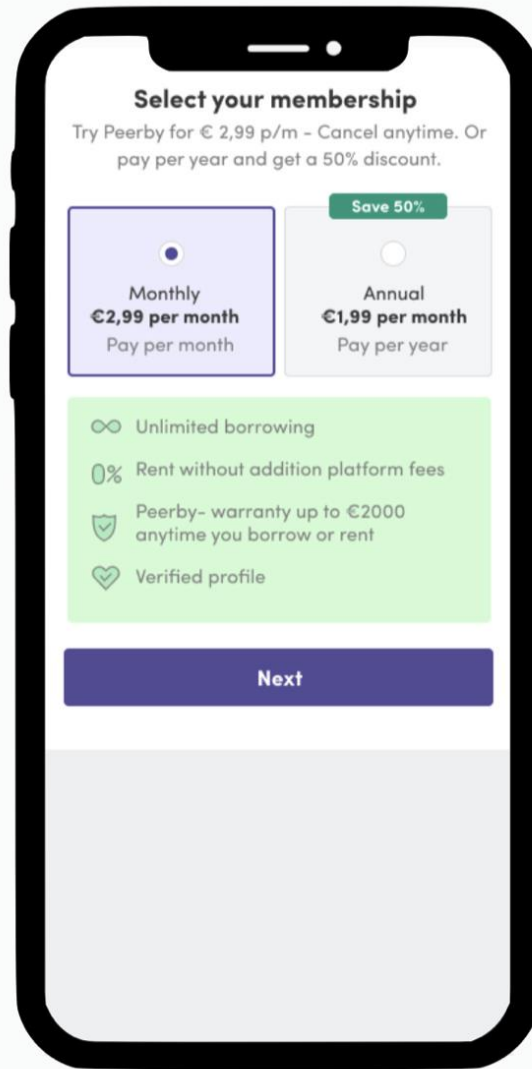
Select your membership
Try Peerby for € 2,99 p/m - Cancel anytime. Or pay per year and get a 50% discount.

Save 50%

Monthly
€2,99 per month
Pay per month

Annual
€1,99 per month
Pay per year

Unlimited borrowing
0% Rent without addition platform fees
Peerby- warranty up to €2000 anytime you borrow or rent
Verified profile

Next